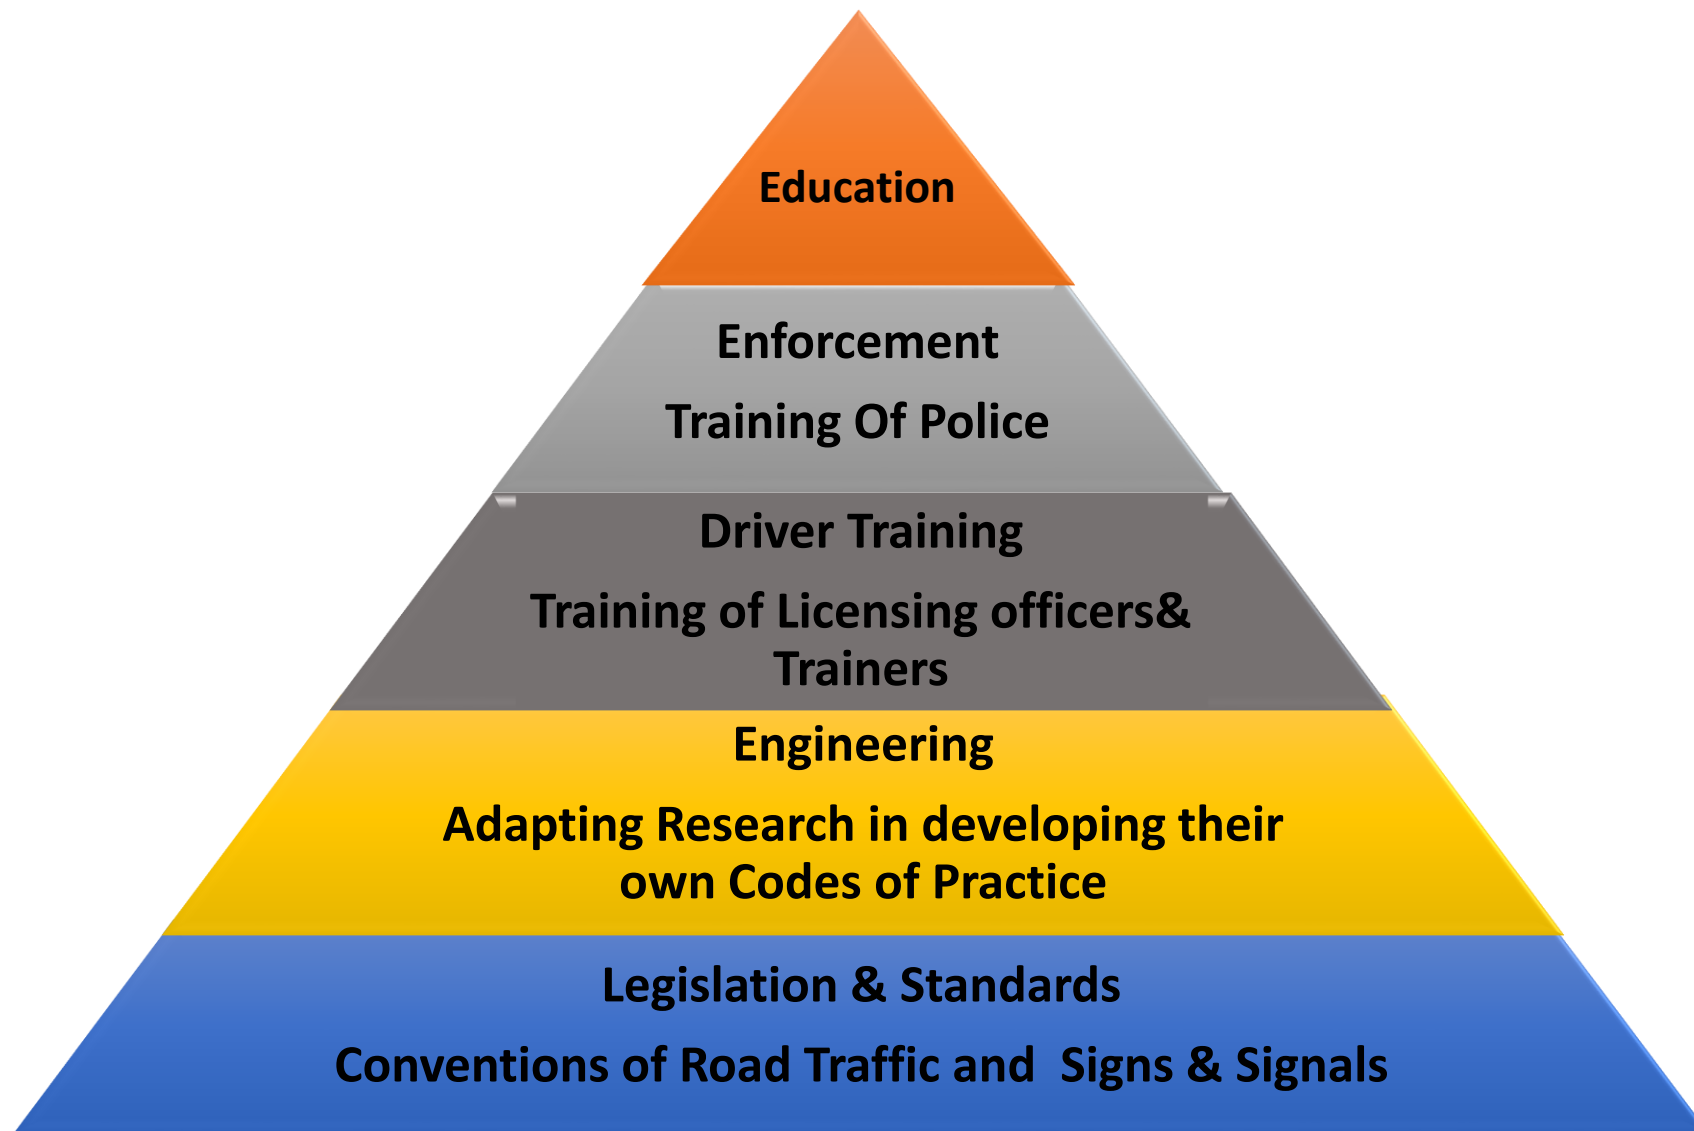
Education

Enforcement

Training Of Police

Driver Training

Training of Licensing officers& Trainers

Engineering

Adapting Research in developing their own Codes of Practice

Legislation & Standards

Conventions of Road Traffic and Signs & Signals